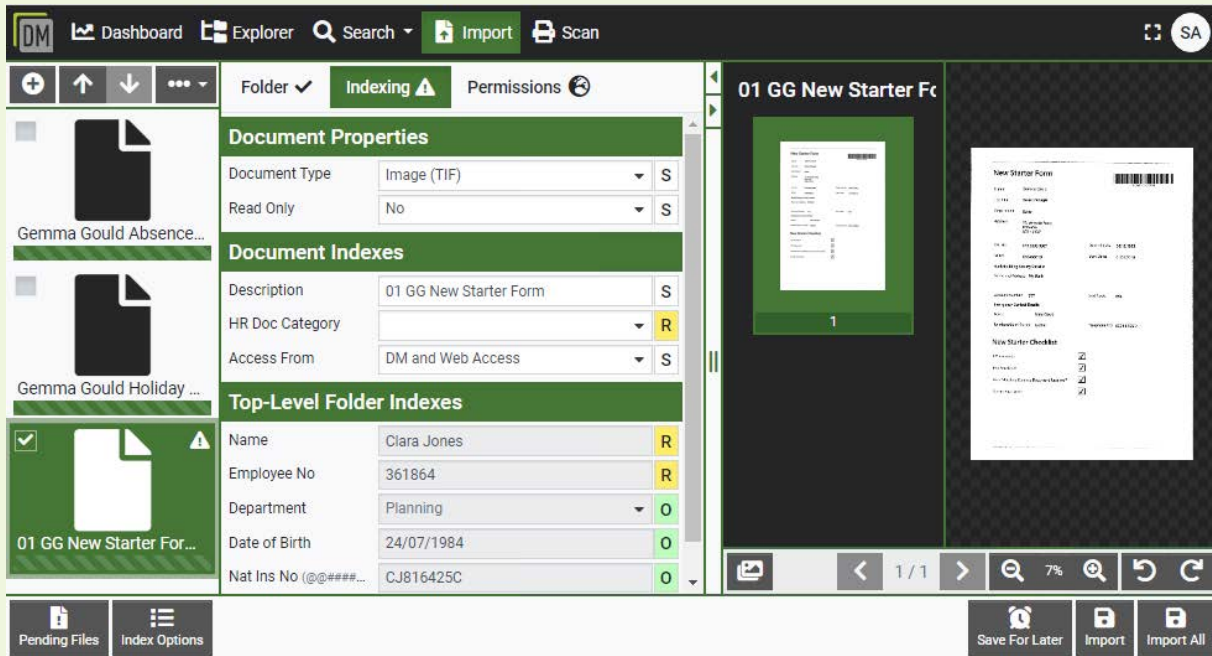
DM Dashboard Explorer Search Import Scan SA

Gemma Gould Absence...

Gemma Gould Holiday ...

01 GG New Starter For...

Folder ✓ Indexing Permissions

Document Properties

| Document Type | Image (TIF) | S |
|---|---|---|
| Read Only | No | S |

Document Indexes

| Description | 01 GG New Starter Form | S |
|---|---|---|
| HR Doc Category | | R |
| Access From | DM and Web Access | S |

Top-Level Folder Indexes

| Name | Clara Jones | R |
|---|---|---|
| Employee No | 361864 | R |
| Department | Planning | O |
| Date of Birth | 24/07/1984 | O |
| Nat Ins No (@@####... | CJ816425C | O |

01 GG New Starter Fc

1

New Starter Form

New Starter Checklist

1 / 1 7%

Pending Files Index Options

Save For Later Import Import All